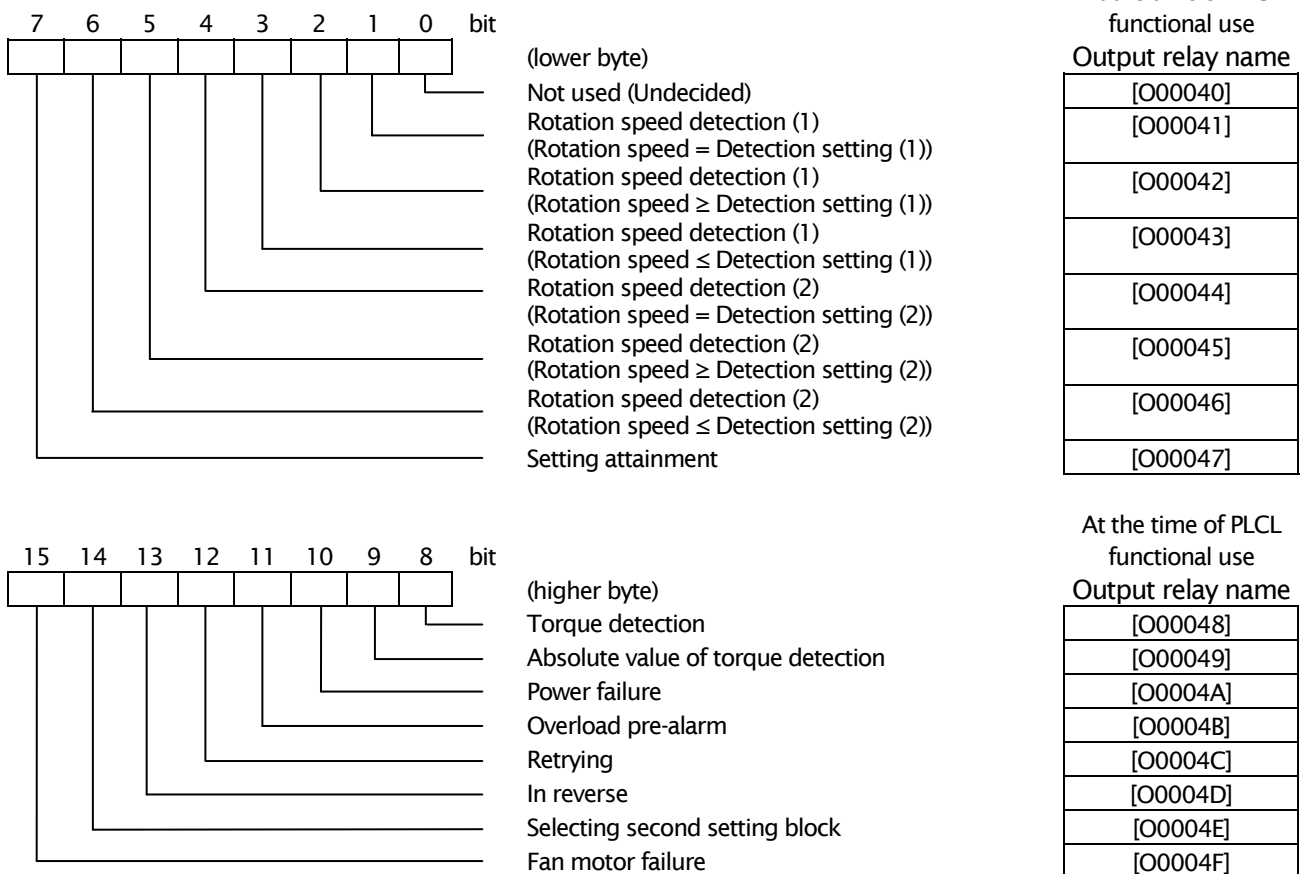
7 6 5 4 3 2 1 0 bit

(lower byte)
Not used (Undecided)
Rotation speed detection (1) (Rotation speed = Detection setting (1))
Rotation speed detection (1) (Rotation speed ≥ Detection setting (1))
Rotation speed detection (1) (Rotation speed ≤ Detection setting (1))
Rotation speed detection (2) (Rotation speed = Detection setting (2))
Rotation speed detection (2) (Rotation speed ≥ Detection setting (2))
Rotation speed detection (2) (Rotation speed ≤ Detection setting (2))
Setting attainment

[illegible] functional use
Output relay name
[O00040]
[O00041]
[O00042]
[O00043]
[O00044]
[O00045]
[O00046]
[O00047]

15 14 13 12 11 10 9 8 bit

(higher byte)
Torque detection
Absolute value of torque detection
Power failure
Overload pre-alarm
Retrying
In reverse
Selecting second setting block
Fan motor failure

At the time of PLCL functional use
Output relay name
[O00048]
[O00049]
[O0004A]
[O0004B]
[O0004C]
[O0004D]
[O0004E]
[O0004F]